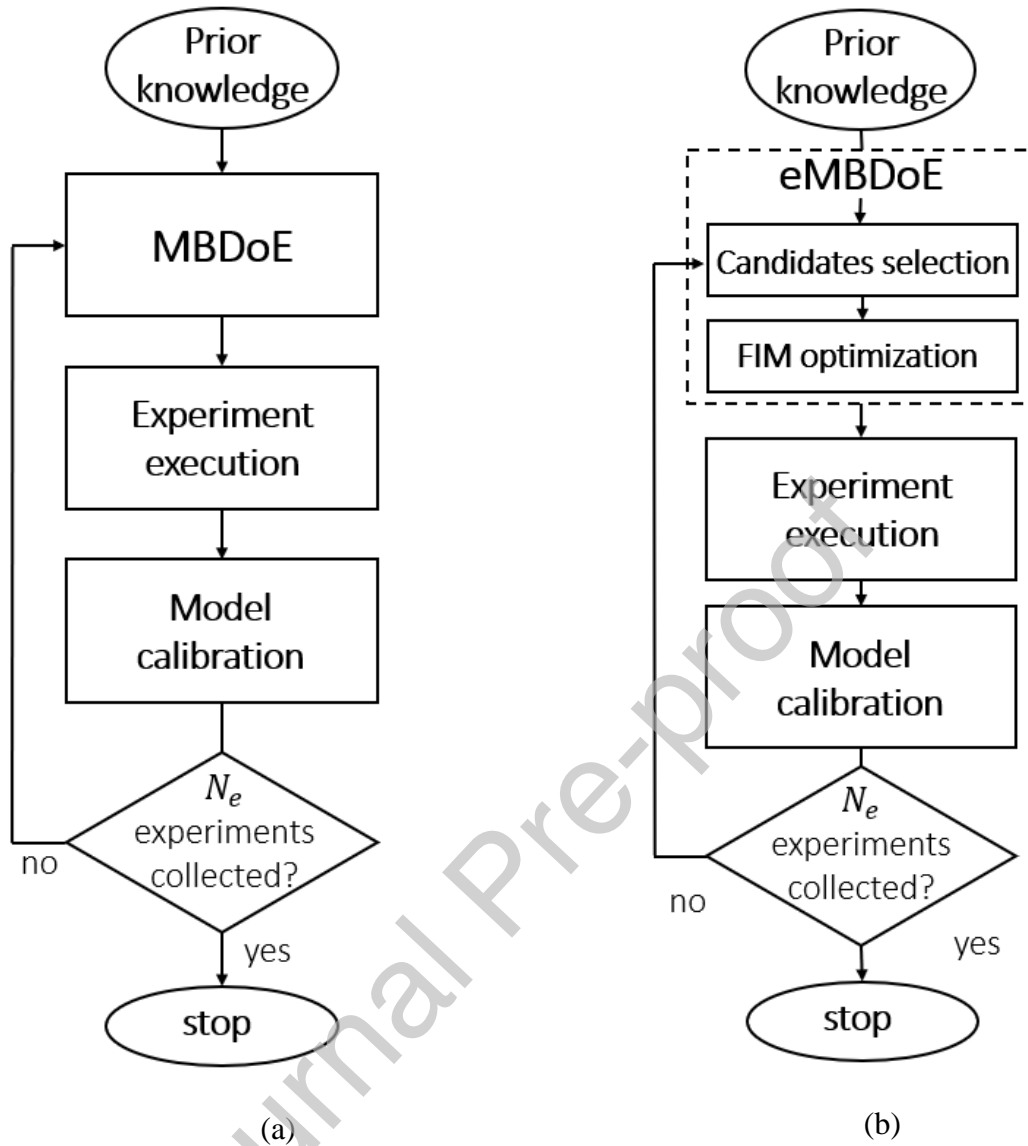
Prior knowledge

MBDoE

Experiment execution

Model calibration

$N_e$ experiments collected?

no

yes

stop

(a)

Prior knowledge

eMBDoE

Candidates selection

FIM optimization

Experiment execution

Model calibration

$N_e$ experiments collected?

no

yes

stop

(b)

Journal Pre-proof